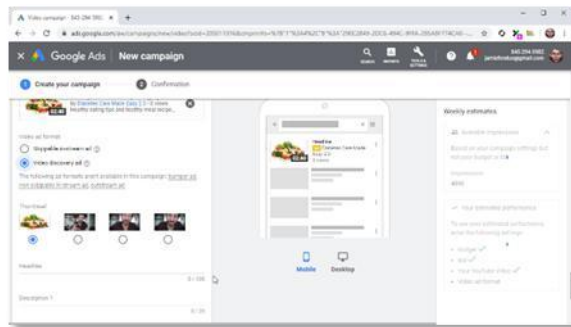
Video campaign - 840-294-5982 ×

ads.google.com/aw/campaigns/new/video

Google Ads | New campaign

SEARCH REPORTS TOOLS & SETTINGS

840-294-5982

1 Create your campaign 2 Confirmation

by Diabetes Care Made Easy | 2-5 views
Healthy eating tips and healthy meal recipe...

02:46

Video ad formats

Skippable in-stream ad

Video discovery ad

The following ad formats aren't available in this campaign: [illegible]

Thumbnail

Headline

0 / 100

Description 1

0 / 35

Headline
Ad Diabetes Care Made Easy
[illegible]
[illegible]

02:46

Mobile Desktop

Weekly estimates

Available impressions

Based on your campaign settings but not your budget or bid

Impressions
40M

Your estimated performance

To see your estimated performance, enter the following settings

Budget
Bid
Your YouTube video
Video ad format